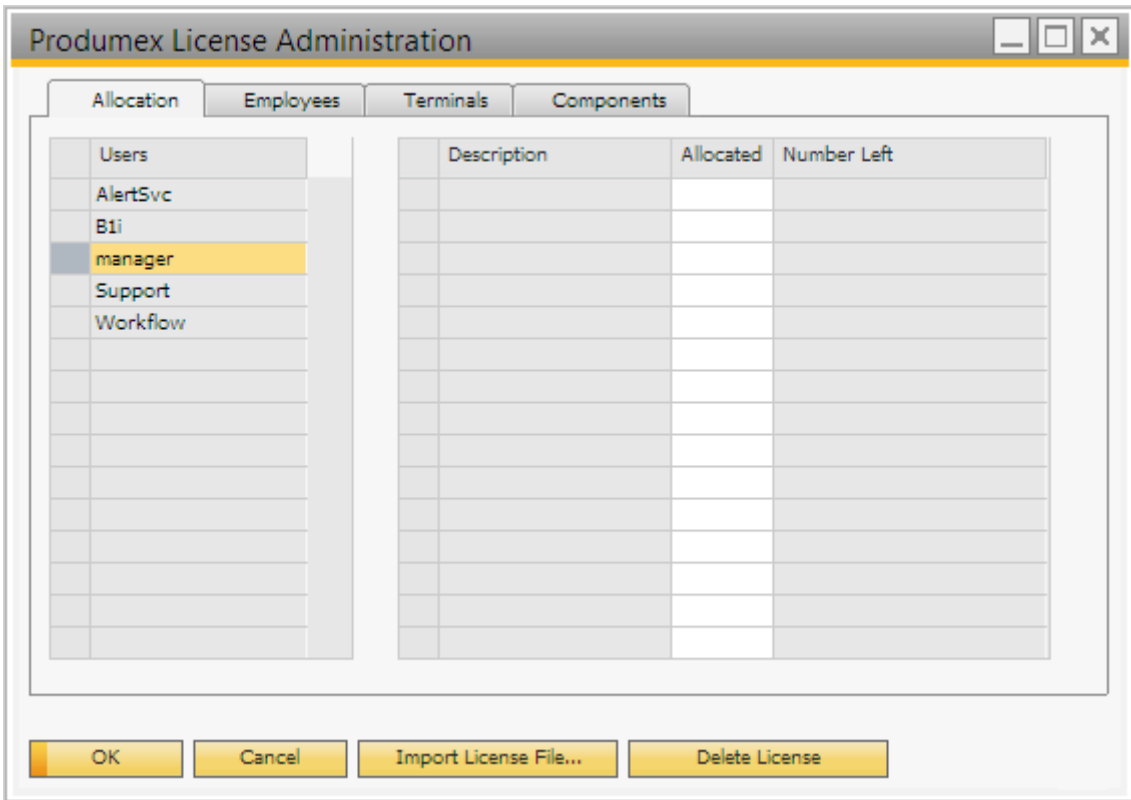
Produmex License Administration

Allocation | Employees | Terminals | Components

| Users |
|---|
| AlertSvc |
| B1i |
| manager |
| Support |
| Workflow |

| Description | Allocated | Number Left |
|---|---|---|

OK | Cancel | Import License File... | Delete License